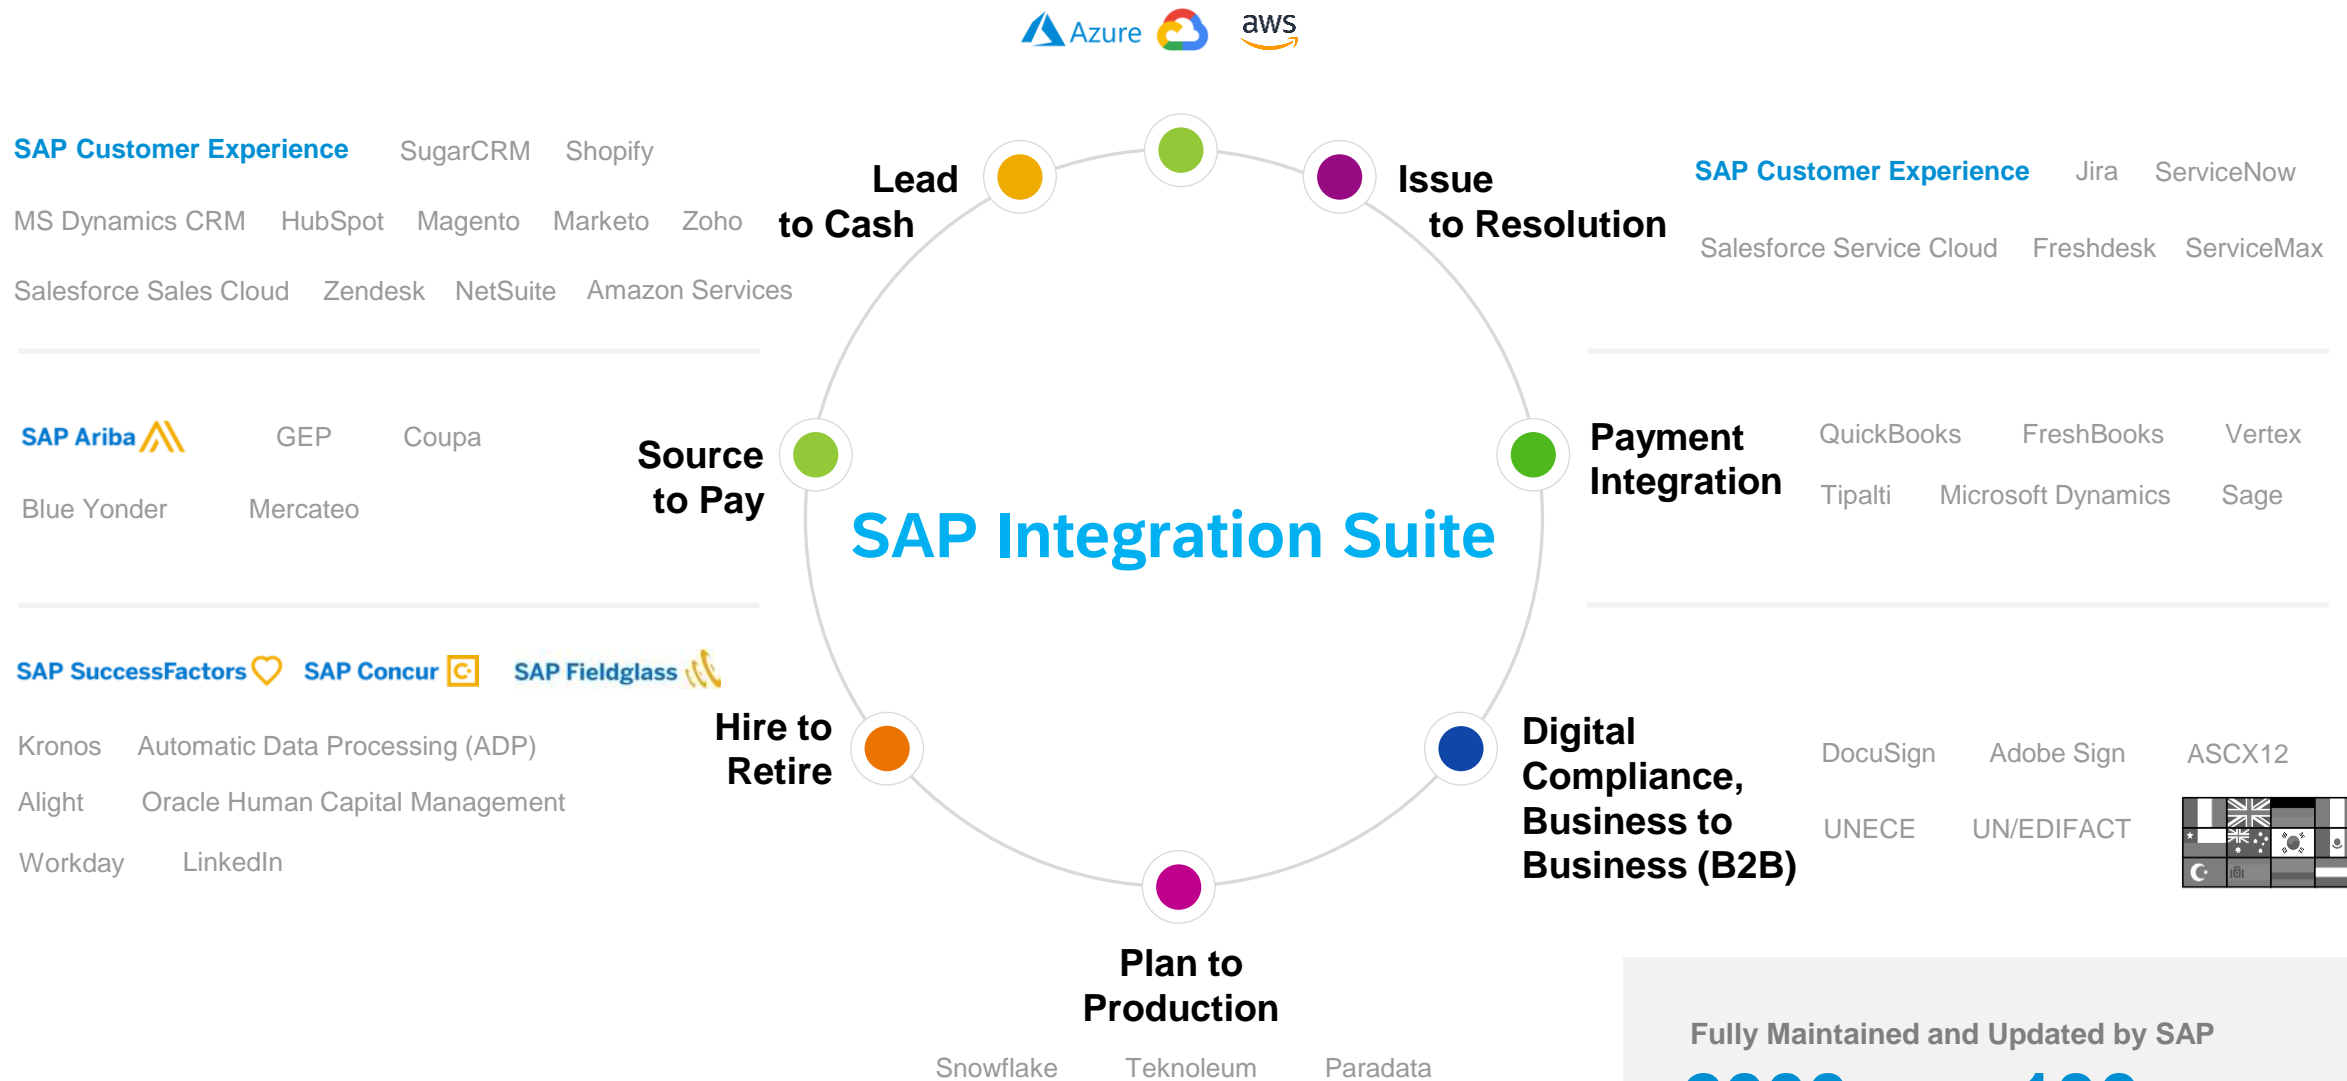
Azure aws

SAP Customer Experience SugarCRM Shopify
MS Dynamics CRM HubSpot Magento Marketo Zoho
Salesforce Sales Cloud Zendesk NetSuite Amazon Services

Lead to Cash

Issue to Resolution

SAP Customer Experience Jira ServiceNow
Salesforce Service Cloud Freshdesk ServiceMax

SAP Ariba GEP Coupa
Blue Yonder Mercateo

Source to Pay

SAP Integration Suite

Payment Integration

QuickBooks FreshBooks Vertex
Tipalti Microsoft Dynamics Sage

SAP SuccessFactors SAP Concur SAP Fieldglass
Kronos Automatic Data Processing (ADP)
Alight Oracle Human Capital Management
Workday LinkedIn

Hire to Retire

Digital Compliance, Business to Business (B2B)

DocuSign Adobe Sign ASCX12
UNECE UN/EDIFACT

Plan to Production

Snowflake Teknoleum Paradata

Fully Maintained and Updated by SAP

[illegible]